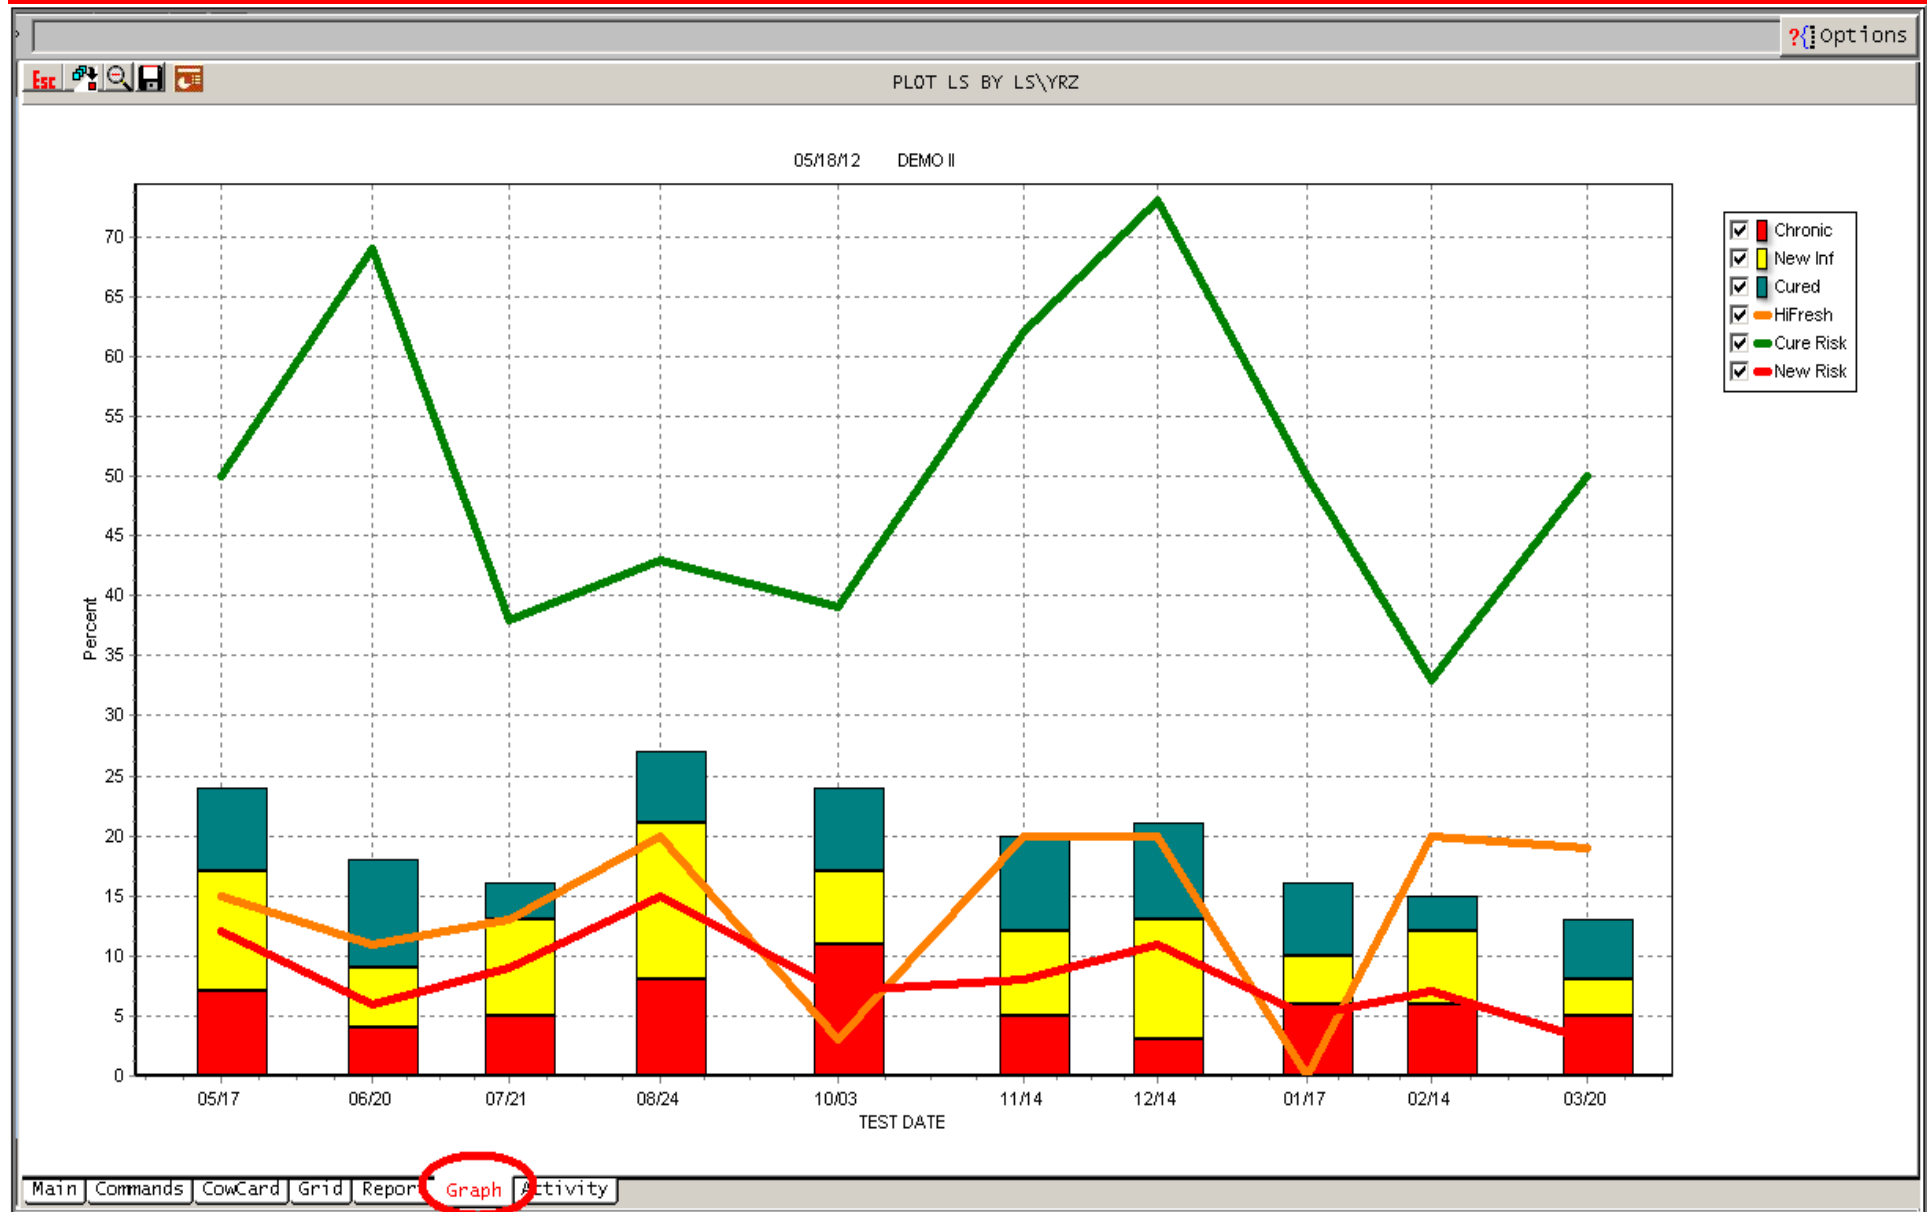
?{ Options

Esc

PLOT LS BY LS\YRZ

05/18/12 DEMO II

Chronic
New Inf
Cured
HiFresh
Cure Risk
New Risk

Percent

70
65
60
55
50
45
40
35
30
25
20
15
10
5
0

05/17 06/20 07/21 08/24 10/03 11/14 12/14 01/17 02/14 03/20

TEST DATE

Main | Commands | CowCard | Grid | Report | Graph | Activity